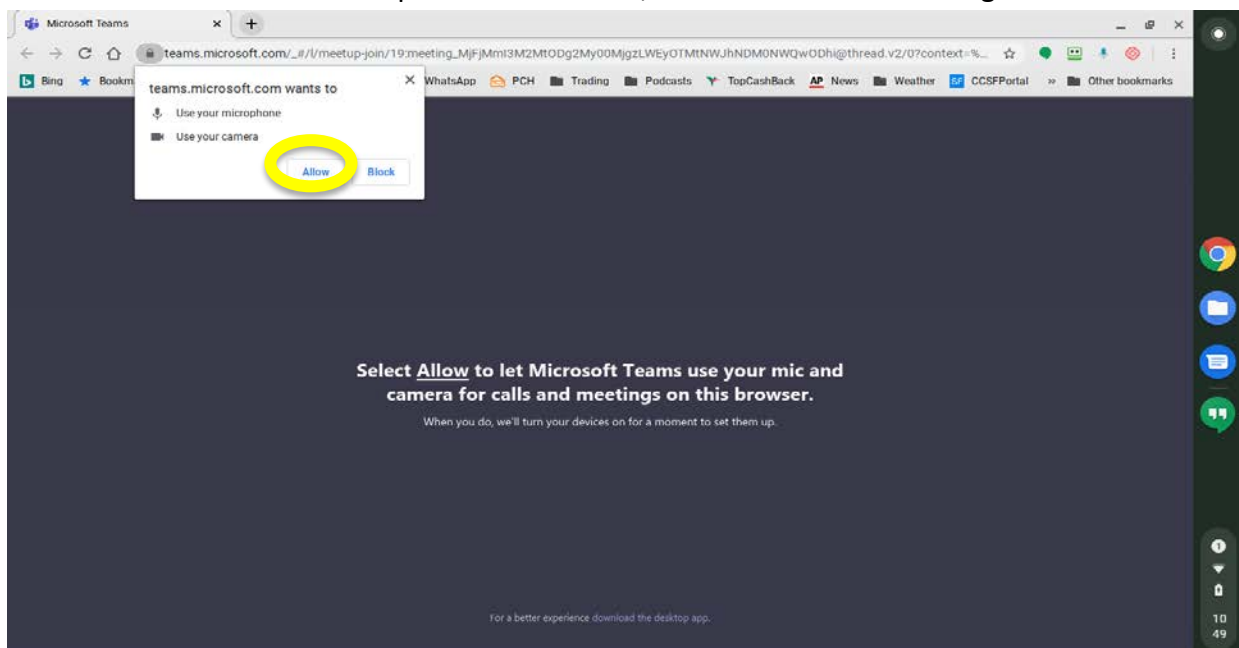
Microsoft Teams

teams.microsoft.com/_#/l/meetup-join/19:meeting_MjFjMmI3M2MtODg2My00MjgzLWEyOTMtNWJhNDM0NWQwODhi@thread.v2/0?context=%...

Bing Bookm WhatsApp PCH Trading Podcasts TopCashBack AP News Weather CCSFPortal » Other bookmarks

teams.microsoft.com wants to
Use your microphone
Use your camera
Allow Block

Select Allow to let Microsoft Teams use your mic and camera for calls and meetings on this browser.
When you do, we'll turn your devices on for a moment to set them up.

For a better experience download the desktop app.

10
49